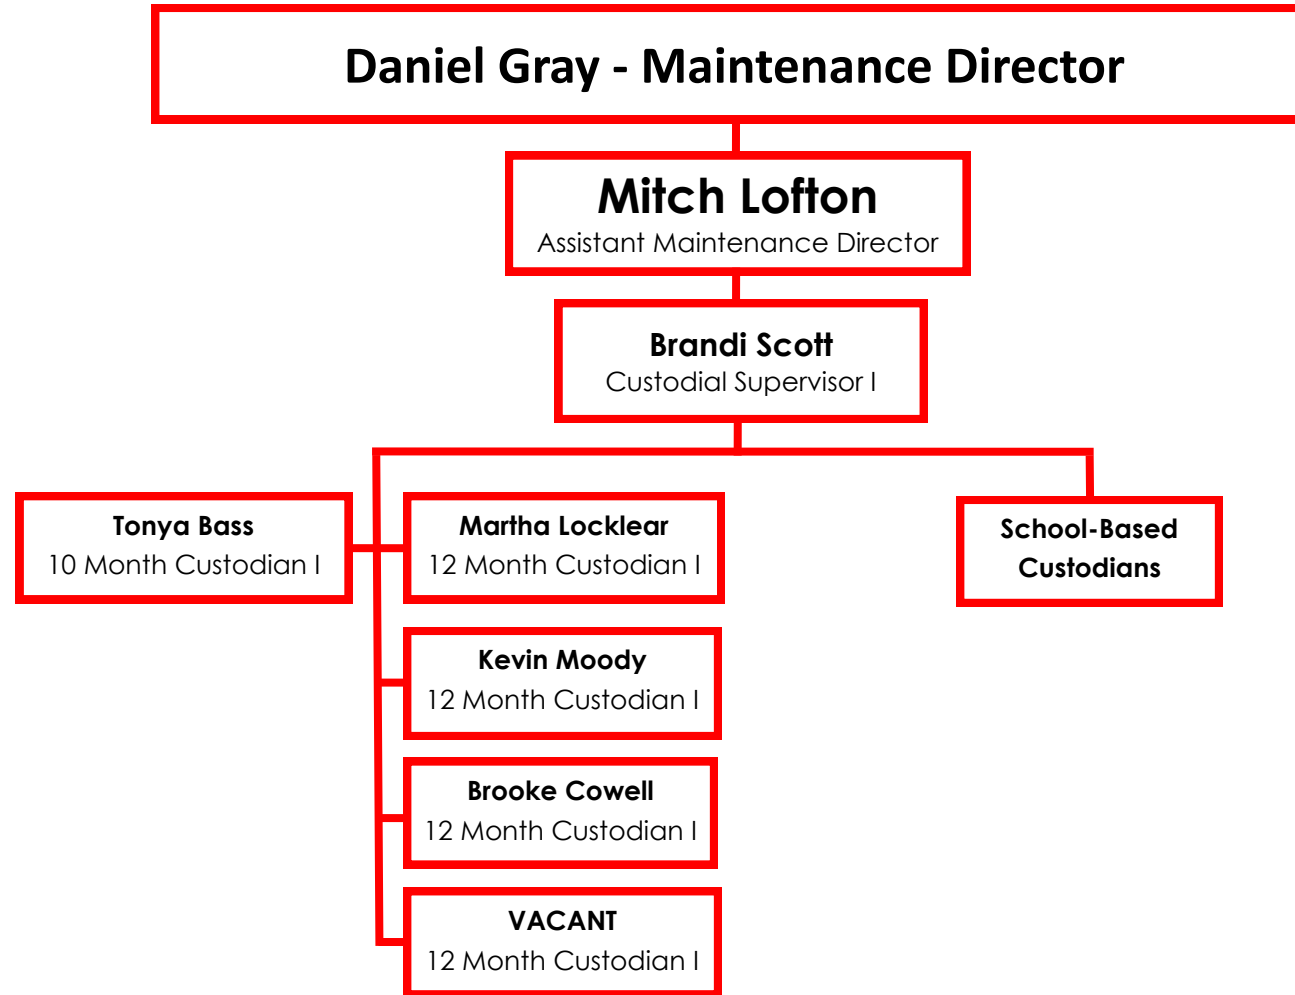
Daniel Gray - Maintenance Director

Mitch Lofton
Assistant Maintenance Director

Brandi Scott
Custodial Supervisor I

Tonya Bass
10 Month Custodian I

Martha Locklear
12 Month Custodian I

School-Based Custodians

Kevin Moody
12 Month Custodian I

Brooke Cowell
12 Month Custodian I

VACANT
12 Month Custodian I